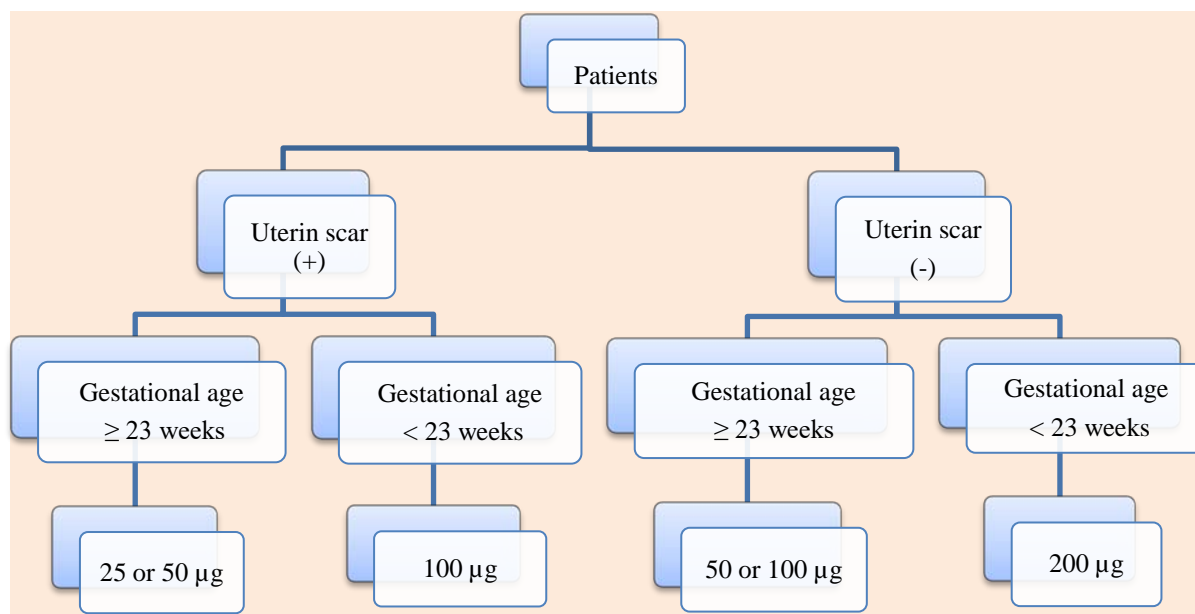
Patients

Uterin scar (+)

Uterin scar (-)

Gestational age $\geq 23$ weeks

Gestational age $< 23$ weeks

Gestational age $\geq 23$ weeks

Gestational age $< 23$ weeks

25 or 50 µg

100 µg

50 or 100 µg

200 µg